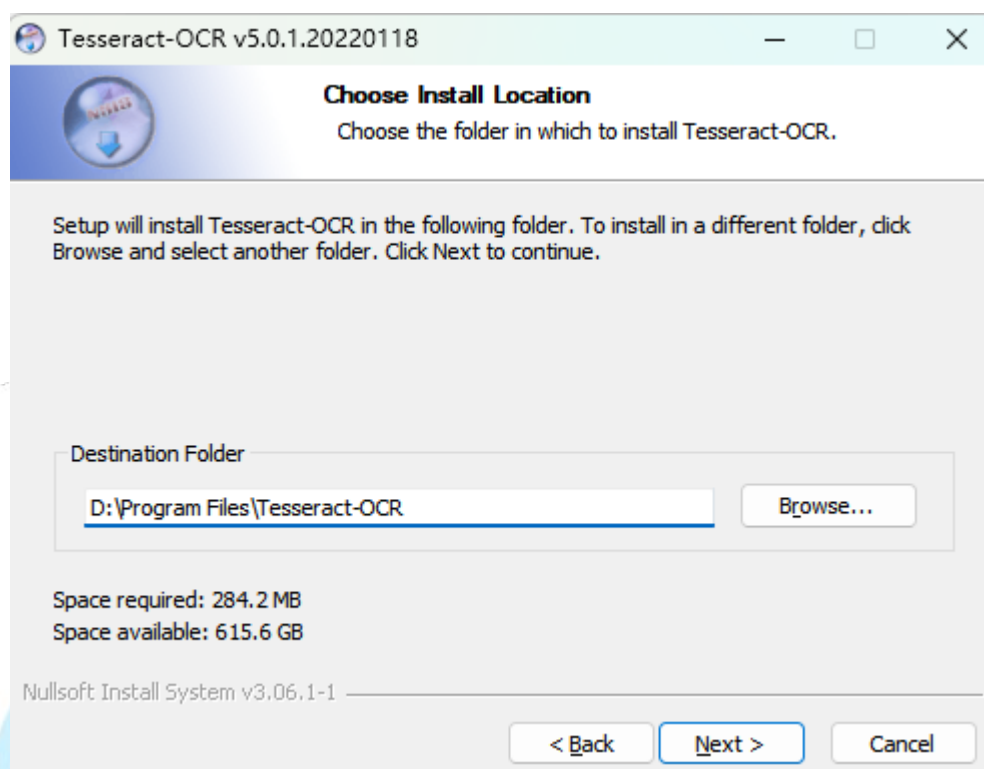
Tesseract-OCR v5.0.1.20220118

Choose Install Location
Choose the folder in which to install Tesseract-OCR.

Setup will install Tesseract-OCR in the following folder. To install in a different folder, click Browse and select another folder. Click Next to continue.

Destination Folder

D:\Program Files\Tesseract-OCR

Browse...

Space required: 284.2 MB
Space available: 615.6 GB

Nullsoft Install System v3.06.1-1

< Back

Next >

Cancel